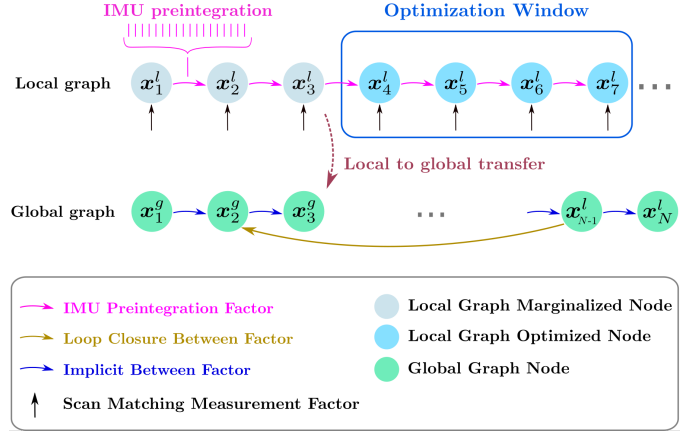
IMU preintegration

Optimization Window

Local graph $\boldsymbol{x}_1^l$ $\boldsymbol{x}_2^l$ $\boldsymbol{x}_3^l$ $\boldsymbol{x}_4^l$ $\boldsymbol{x}_5^l$ $\boldsymbol{x}_6^l$ $\boldsymbol{x}_7^l$ ...

Local to global transfer

Global graph $\boldsymbol{x}_1^g$ $\boldsymbol{x}_2^g$ $\boldsymbol{x}_3^g$ ... $\boldsymbol{x}_{N-1}^l$ $\boldsymbol{x}_N^l$

IMU Preintegration Factor

Loop Closure Between Factor

Implicit Between Factor

Scan Matching Measurement Factor

Local Graph Marginalized Node

Local Graph Optimized Node

Global Graph Node